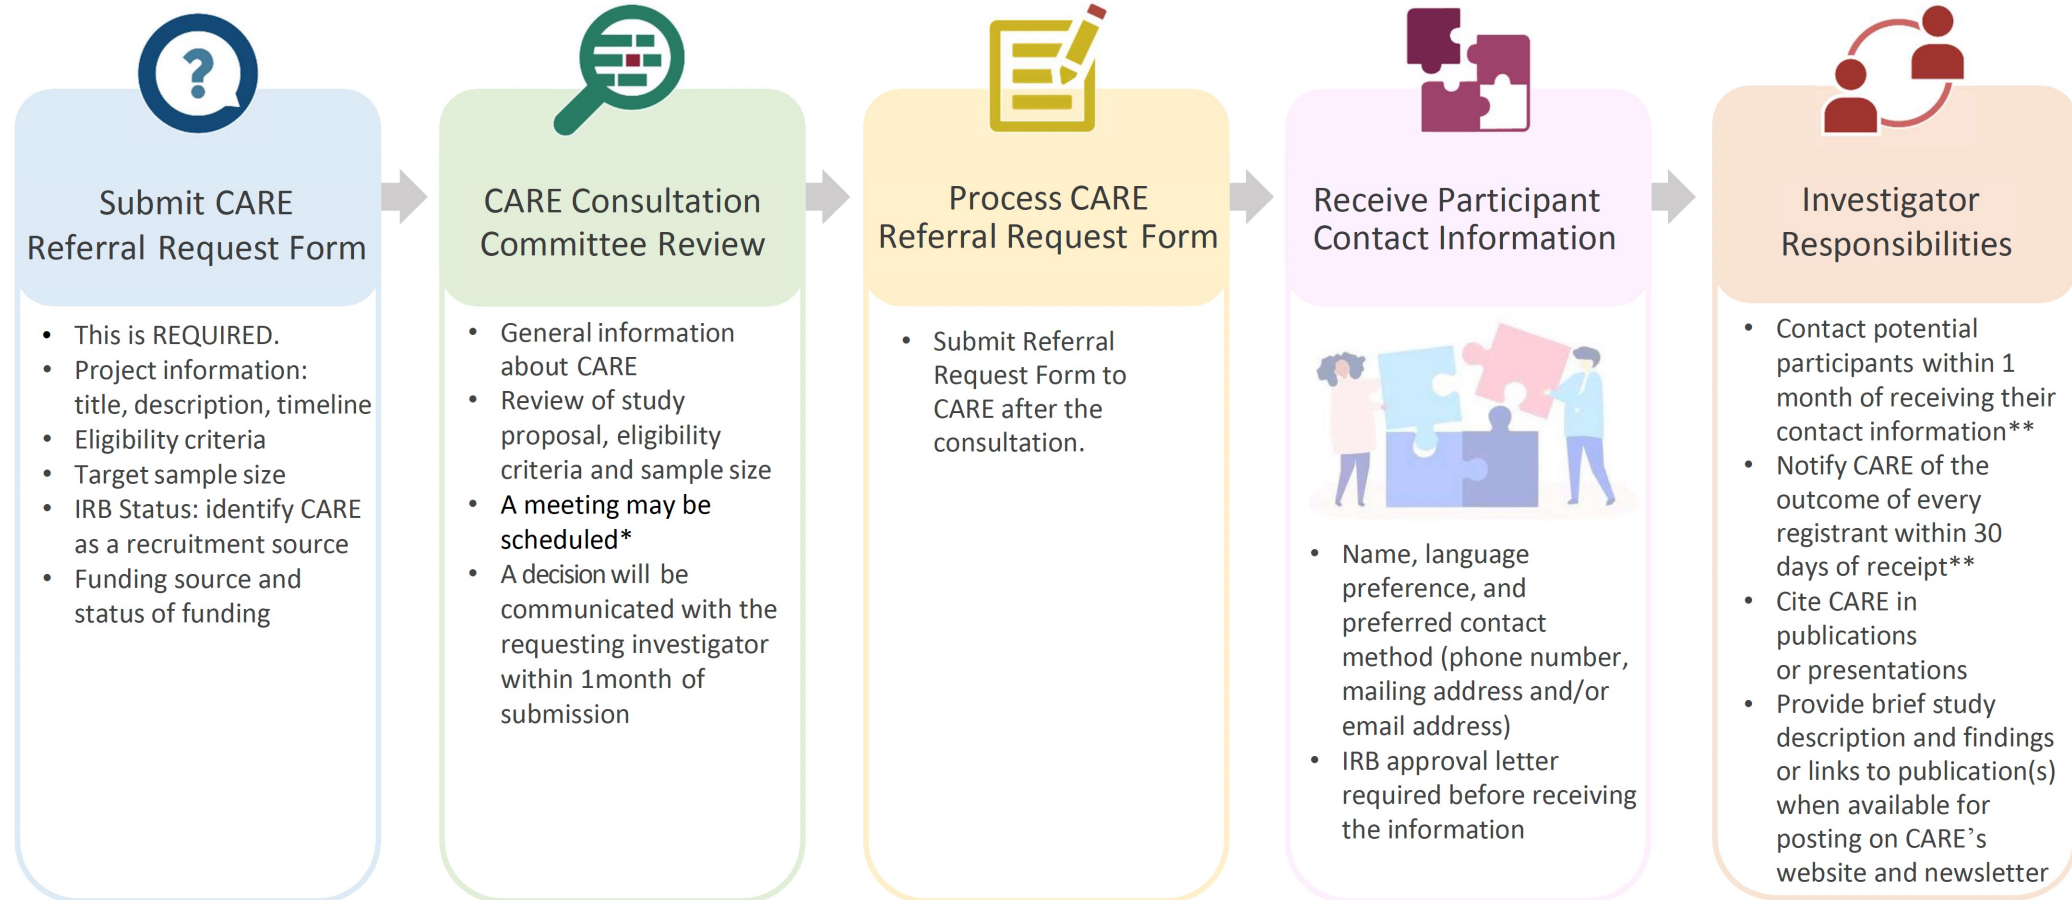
?

Submit CARE Referral Request Form

- This is REQUIRED.
- Project information: title, description, timeline
- Eligibility criteria
- Target sample size
- IRB Status: identify CARE as a recruitment source
- Funding source and status of funding

CARE Consultation Committee Review

- General information about CARE
- Review of study proposal, eligibility criteria and sample size
- A meeting may be scheduled*
- A decision will be communicated with the requesting investigator within 1month of submission

Process CARE Referral Request Form

- Submit Referral Request Form to CARE after the consultation.

Receive Participant Contact Information

- Name, language preference, and preferred contact method (phone number, mailing address and/or email address)
- IRB approval letter required before receiving the information

Investigator Responsibilities

- Contact potential participants within 1 month of receiving their contact information**
- Notify CARE of the outcome of every registrant within 30 days of receipt**
- Cite CARE in publications or presentations
- Provide brief study description and findings or links to publication(s) when available for posting on CARE's website and newsletter